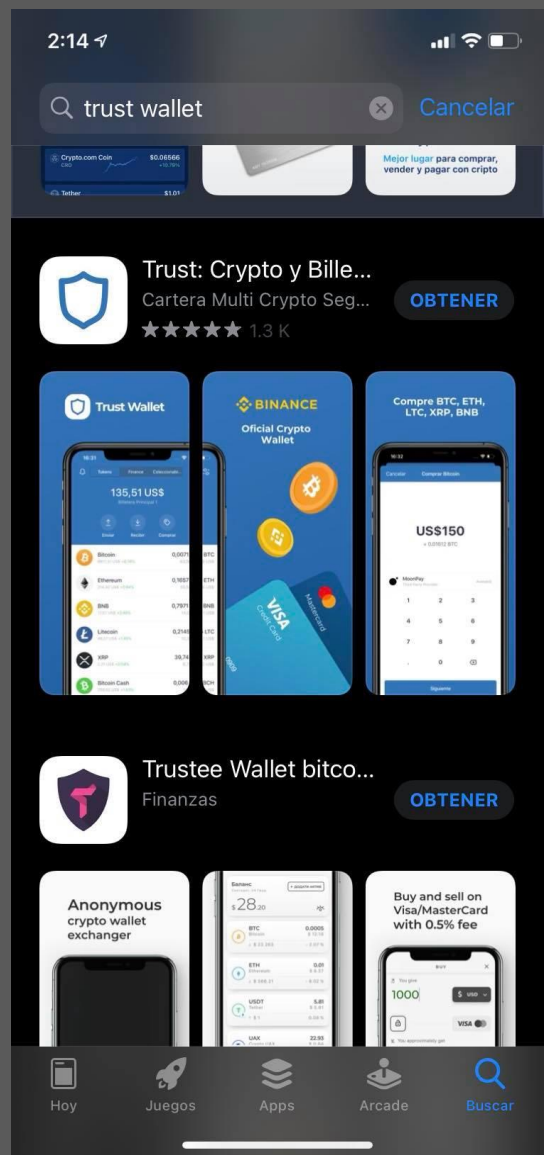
2:14

trust wallet

Cancelar

Crypto.com Coin $0.06566

Tether $1.01

Mejor lugar para comprar, vender y pagar con cripto

Trust: Crypto y Bille...
Cartera Multi Crypto Seg...
★★★★★ 1.3 K
OBTENER

Trust Wallet

135,51 US$

Bitcoin
Ethereum
BNB
Litecoin
XRP
Bitcoin Cash

BINANCE
Oficial Crypto Wallet

VISA
Credit Card

Compre BTC, ETH, LTC, XRP, BNB

US$150

MoonPay

1 2 3
4 5 6
7 8 9
0

Trustee Wallet bitco...
Finanzas
OBTENER

Anonymous crypto wallet exchanger

$28.20

BTC
ETH
USDT
UAX

Buy and sell on Visa/MasterCard with 0.5% fee

1000

VISA

Hoy
Juegos
Apps
Arcade
Buscar